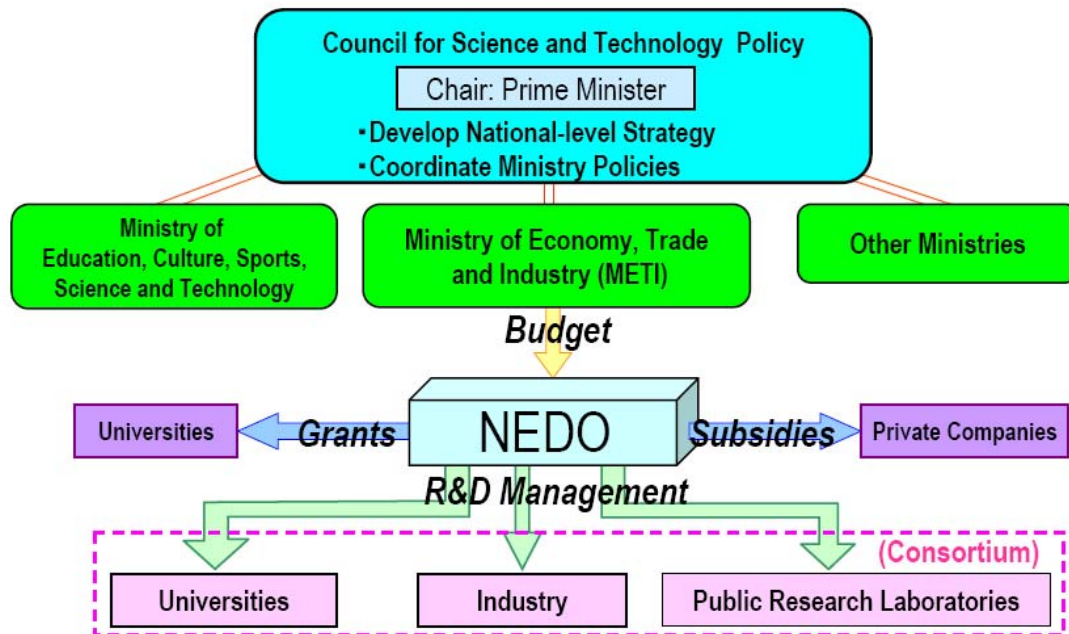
Council for Science and Technology Policy

Chair: Prime Minister

・Develop National-level Strategy
・Coordinate Ministry Policies

Ministry of Education, Culture, Sports, Science and Technology

Ministry of Economy, Trade and Industry (METI)

Other Ministries

Budget

Universities

Grants

NEDO

Subsidies

Private Companies

R&D Management

(Consortium)

Universities

Industry

Public Research Laboratories